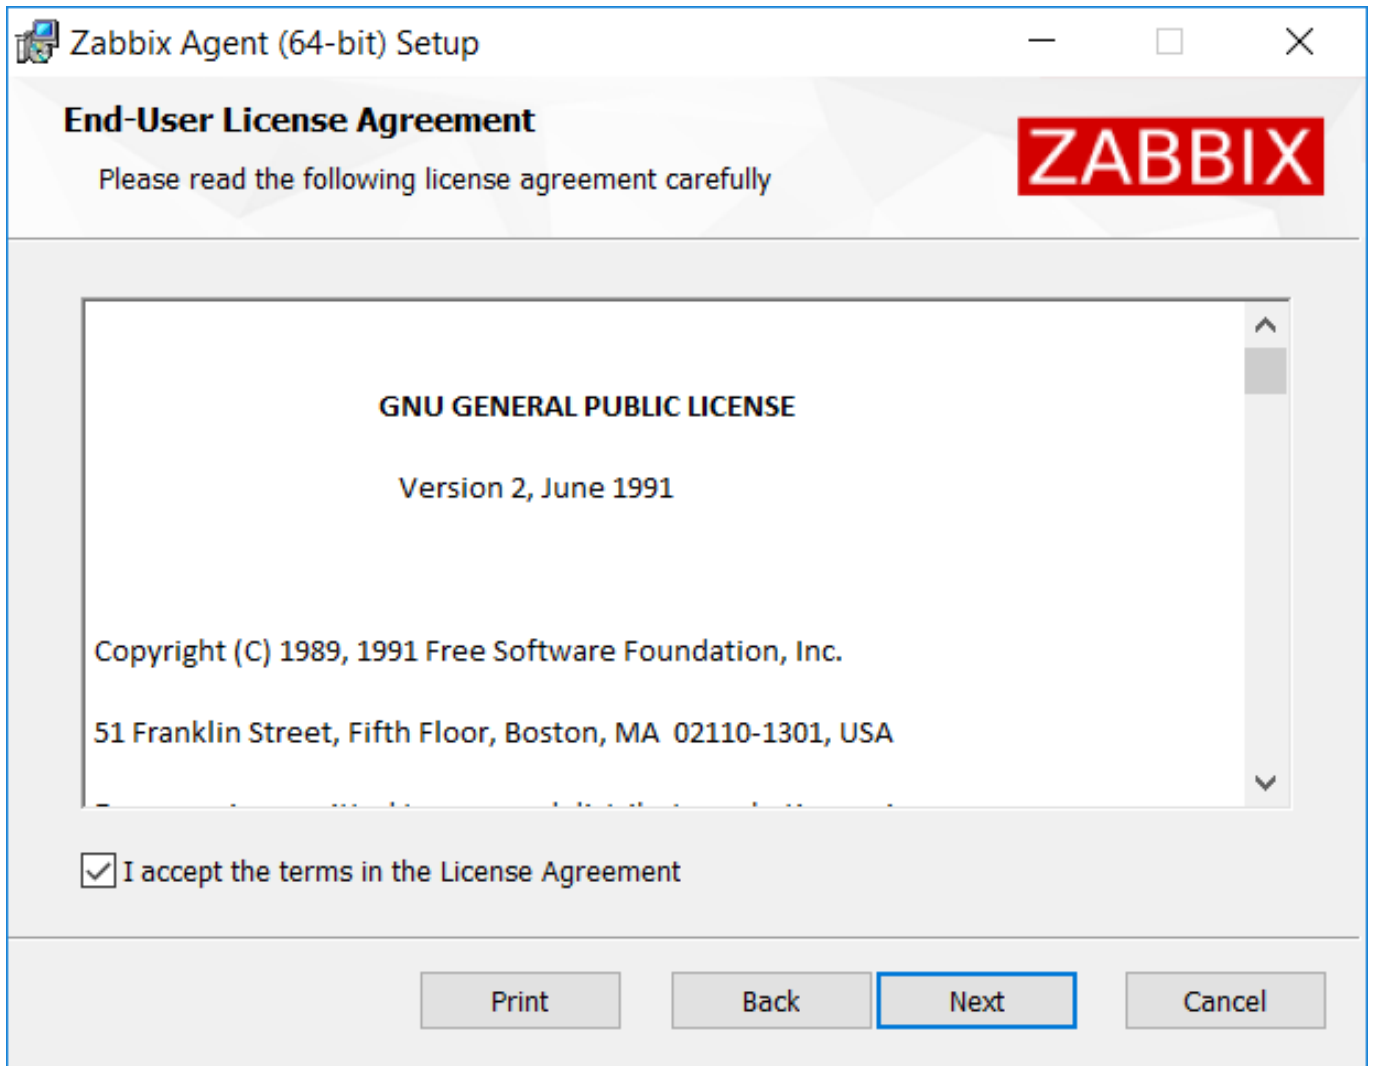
Zabbix Agent (64-bit) Setup

End-User License Agreement

Please read the following license agreement carefully

ZABBIX

GNU GENERAL PUBLIC LICENSE

Version 2, June 1991

Copyright (C) 1989, 1991 Free Software Foundation, Inc.

51 Franklin Street, Fifth Floor, Boston, MA 02110-1301, USA

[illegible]

I accept the terms in the License Agreement

Print

Back

Next

Cancel